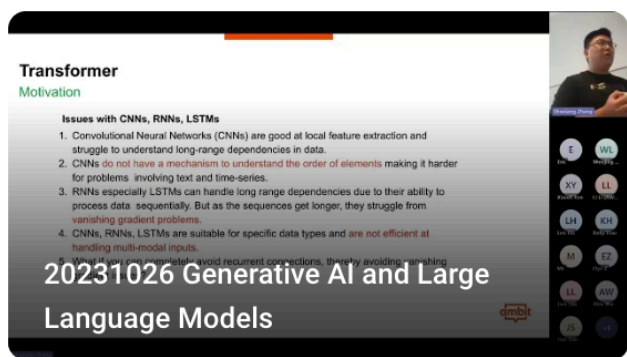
Transformer

Motivation

Issues with CNNs, RNNs, LSTMs

1. Convolutional Neural Networks (CNNs) are good at local feature extraction and struggle to understand long-range dependencies in data.
2. CNNs do not have a mechanism to understand the order of elements making it harder for problems involving text and time-series.
3. RNNs especially LSTMs can handle long range dependencies due to their ability to process data sequentially. But as the sequences get longer, they struggle from vanishing gradient problems.
4. CNNs, RNNs, LSTMs are suitable for specific data types and are not efficient at handling multi-modal inputs.
5. What if you can completely avoid recurrent connections, thereby avoiding vanishing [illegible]

ambit

20231026 Generative AI and Large Language Models

Shaoxiang Zhang

E
WL
XY
LL
LH
KH
M
EZ
LL
AW
JS
+